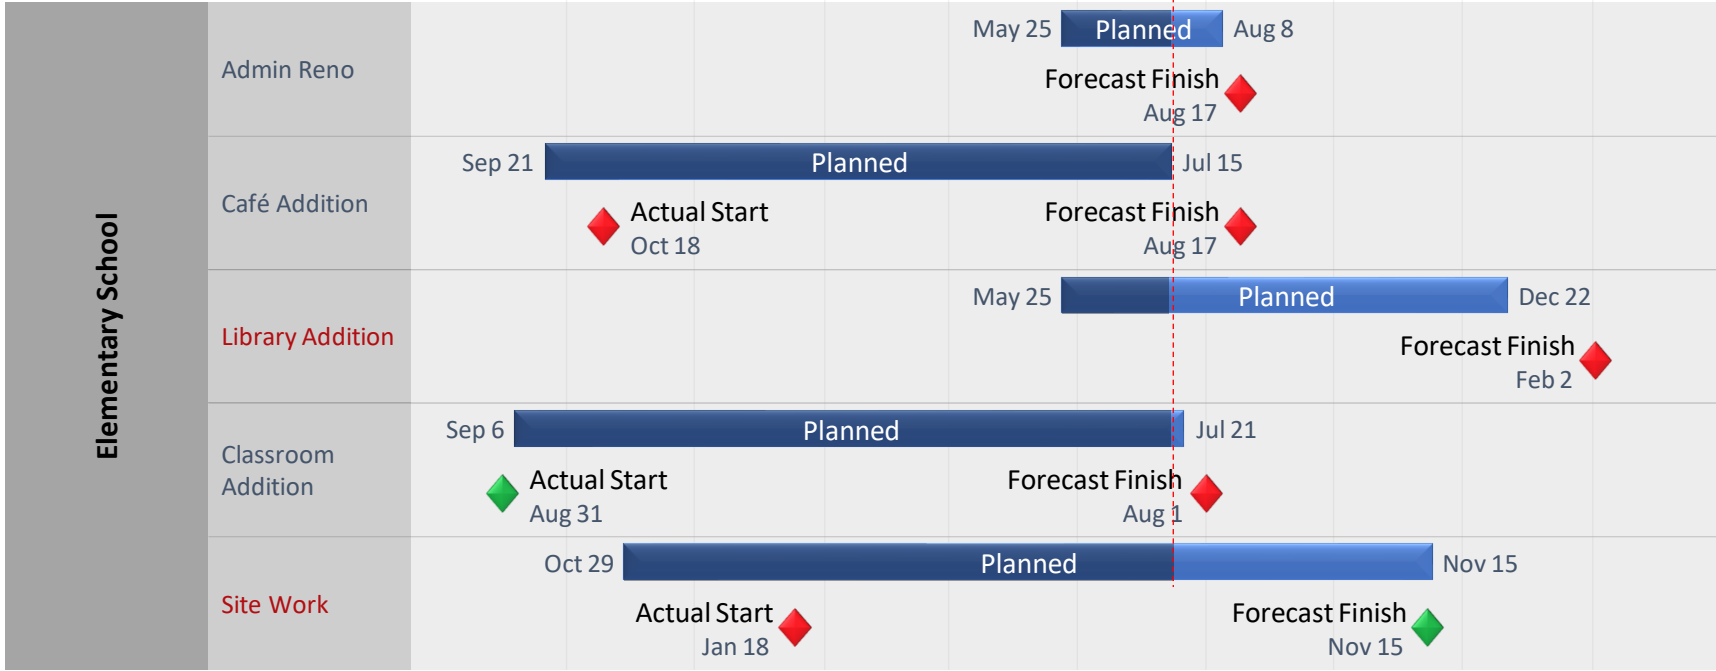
Elementary School

Admin Reno

May 25 Planned Aug 8

Forecast Finish
Aug 17

Café Addition

Sep 21 Planned Jul 15

Actual Start
Oct 18

Forecast Finish
Aug 17

Library Addition

May 25 Planned Dec 22

Forecast Finish
Feb 2

Classroom Addition

Sep 6 Planned Jul 21

Actual Start
Aug 31

Forecast Finish
Aug 1

Site Work

Oct 29 Planned Nov 15

Actual Start
Jan 18

Forecast Finish
Nov 15